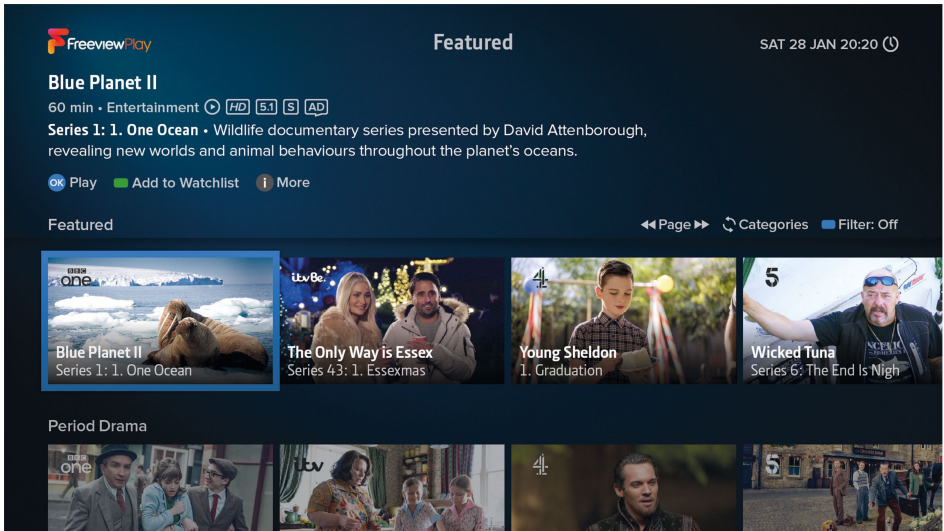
FreeviewPlay

Featured

SAT 28 JAN 20:20

Blue Planet II

60 min • Entertainment HD 5.1 S AD

Series 1: 1. One Ocean • Wildlife documentary series presented by David Attenborough, revealing new worlds and animal behaviours throughout the planet's oceans.

OK Play Add to Watchlist i More

Featured

Page Categories Filter: Off

BBC one
Blue Planet II
Series 1: 1. One Ocean

itvBe
The Only Way is Essex
Series 43: 1. Essexmas

4
Young Sheldon
1. Graduation

5
Wicked Tuna
Series 6: The End Is Nigh

Period Drama

BBC one

itv

4

5